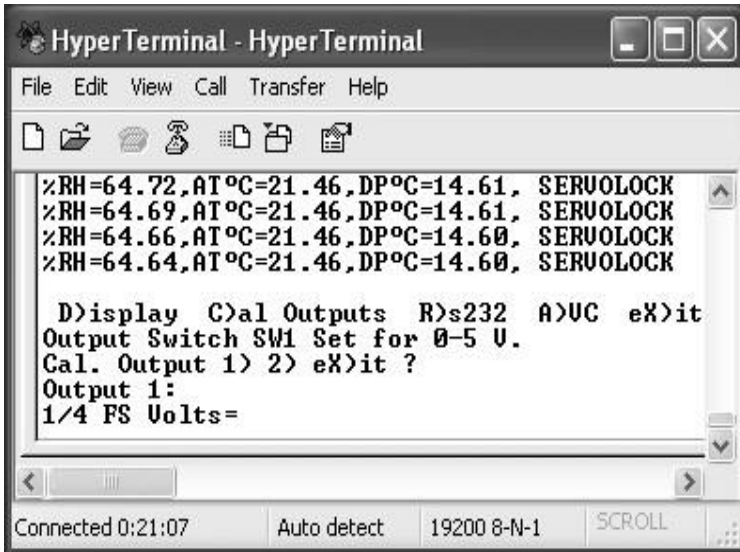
HyperTerminal - HyperTerminal

File Edit View Call Transfer Help

%RH=64.72,AT°C=21.46,DP°C=14.61, SERVOLOCK
%RH=64.69,AT°C=21.46,DP°C=14.61, SERVOLOCK
%RH=64.66,AT°C=21.46,DP°C=14.60, SERVOLOCK
%RH=64.64,AT°C=21.46,DP°C=14.60, SERVOLOCK

D)isplay C)al Outputs R)s232 A)VC eX)it
Output Switch SW1 Set for 0-5 V.
Cal. Output 1) 2) eX)it ?
Output 1:
1/4 FS Volts=

Connected 0:21:07 Auto detect 19200 8-N-1 SCROLL